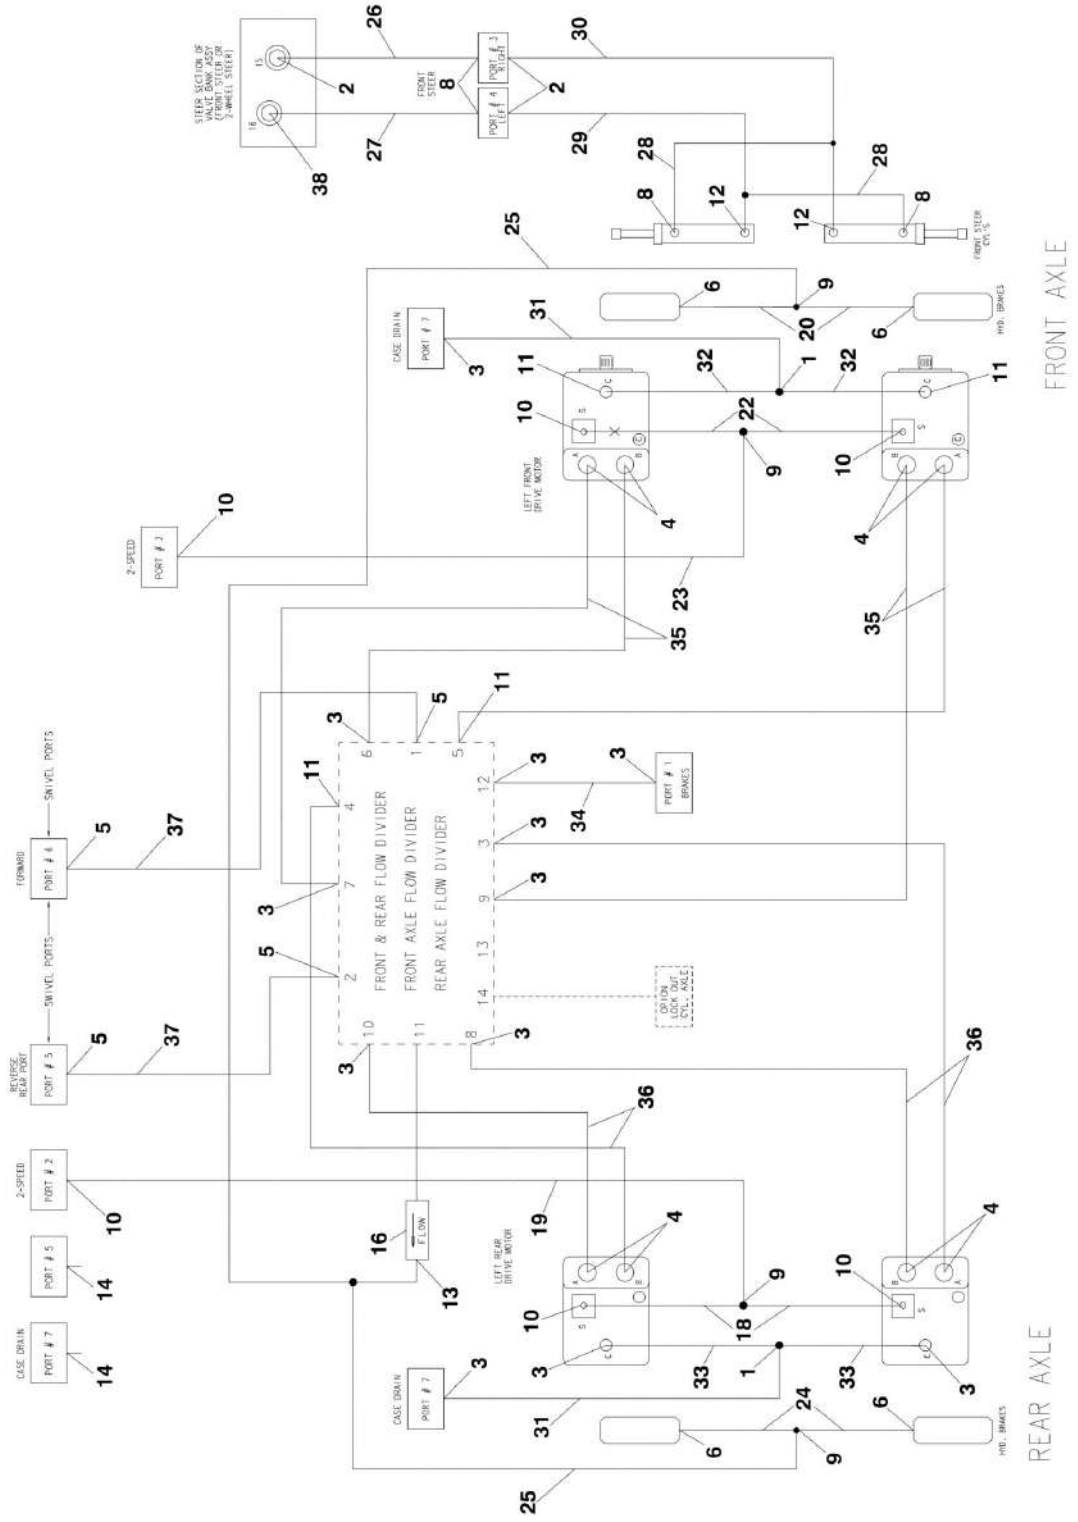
STEER SECTION OF VALVE BANK ASSY (FRONT STEER OR 2-WHEEL STEER)
15
16
26
27
2
38
FRONT STEER
8
PORT # 3 RIGHT
PORT # 4 LEFT
2
30
29
28
28
8
12
12
8
FRONT STEER CYL'S
25
FRONT AXLE
6
9
20
6
HYD. BRAKES
CASE DRAIN
PORT # 7
31
3
11
1
32
32
11
C
C
10
S
22
S
10
9
LEFT FRONT DRIVE MOTOR
A
B
B
A
4
4
2-SPEED
PORT # 2
10
23
35
35
3
5
11
6
1
5
FRONT & REAR FLOW DIVIDER
FRONT AXLE FLOW DIVIDER
REAR AXLE FLOW DIVIDER
12
3
3
PORT # 1 BRAKES
34
4
11
3
3
7
9
3
13
2
14
OPTION LOCK OUT CYL. AXLE
10
11
8
3
3
SWIVEL PORTS
FORWARD
PORT # 6
5
37
SWIVEL PORTS
REVERSE REAR PORT
PORT # 5
5
37
36
36
2-SPEED
PORT # 2
10
19
LEFT REAR DRIVE MOTOR
A
B
4
B
A
4
16
FLOW
13
PORT # 5
14
CASE DRAIN
PORT # 7
14
10
S
9
18
10
S
3
C
1
33
33
C
3
CASE DRAIN
PORT # 7
3
31
6
24
6
HYD. BRAKES
9
25
REAR AXLE